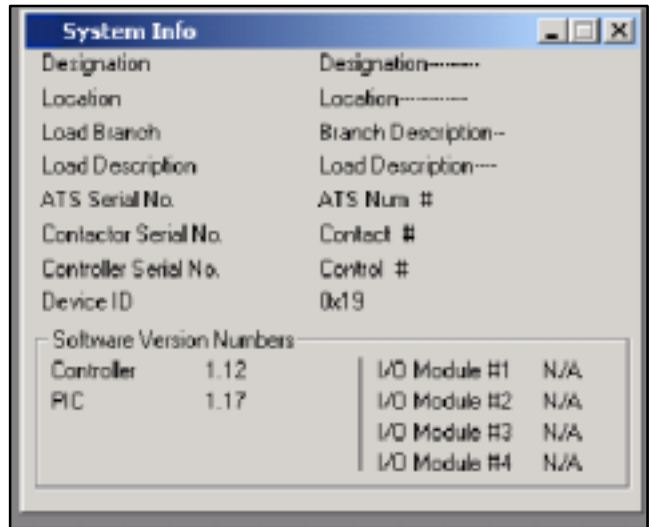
System Info

| | |
|---|---|
| Designation | Designation--------- |
| Location | Location----------- |
| Load Branch | Branch Description-- |
| Load Description | Load Description---- |
| ATS Serial No. | ATS Num # |
| Contactor Serial No. | Contact # |
| Controller Serial No. | Control # |
| Device ID | 0x19 |

Software Version Numbers

| | | | |
|---|---|---|---|
| Controller | 1.12 | I/O Module #1 | N/A |
| PIC | 1.17 | I/O Module #2 | N/A |
| | | I/O Module #3 | N/A |
| | | I/O Module #4 | N/A |